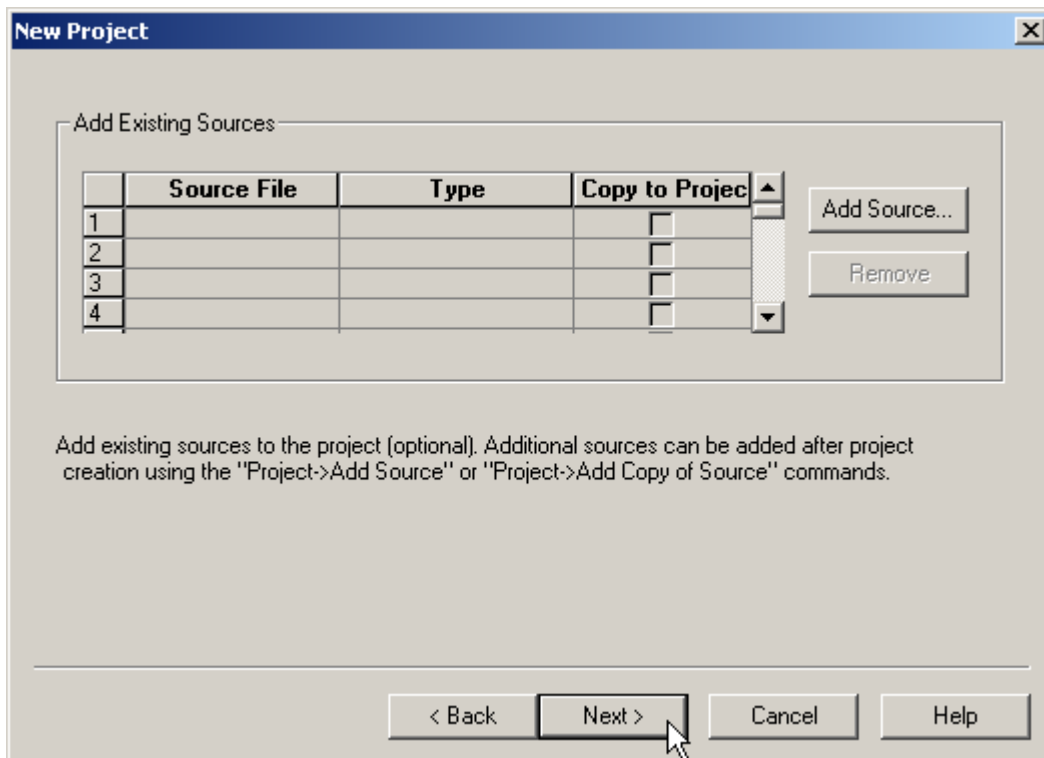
New Project

Add Existing Sources

| | Source File | Type | Copy to Projec |
|---|---|---|---|
| 1 | | | |
| 2 | | | |
| 3 | | | |
| 4 | | | |

Add Source...

Remove

Add existing sources to the project (optional). Additional sources can be added after project creation using the "Project->Add Source" or "Project->Add Copy of Source" commands.

< Back

Next >

Cancel

Help